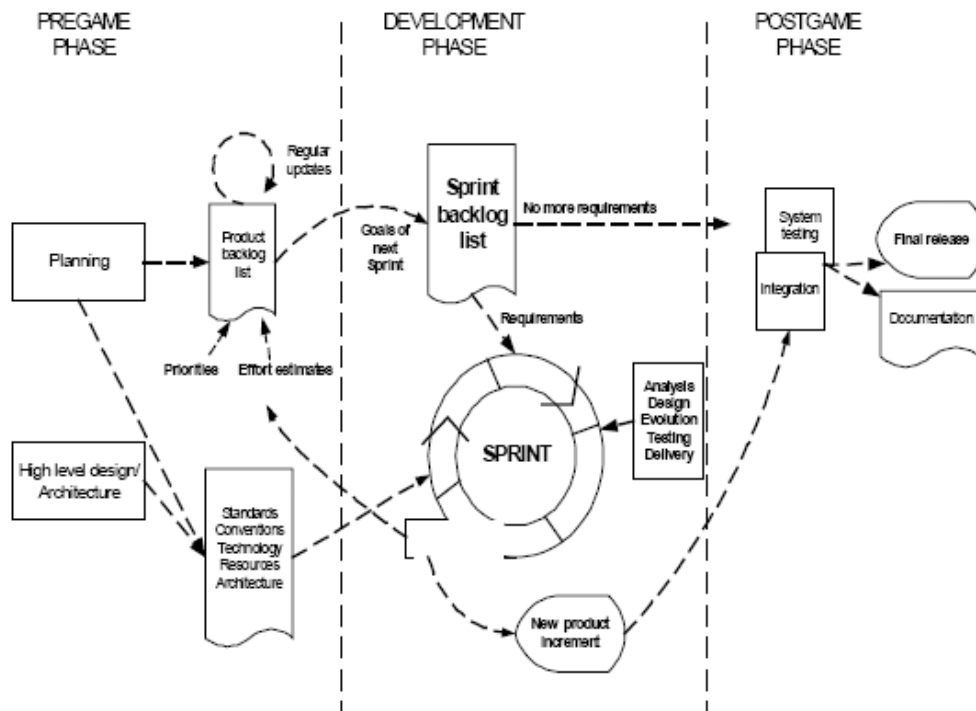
PREGAME PHASE

DEVELOPMENT PHASE

POSTGAME PHASE

Regular updates

Planning

Product backlog list

Goals of next Sprint

Sprint backlog list

No more requirements

System testing

Integration

Final release

Documentation

Requirements

Priorities

Effort estimates

Analysis Design Evolution Testing Delivery

SPRINT

High level design/ Architecture

Standards Conventions Technology Resources Architecture

New product increment